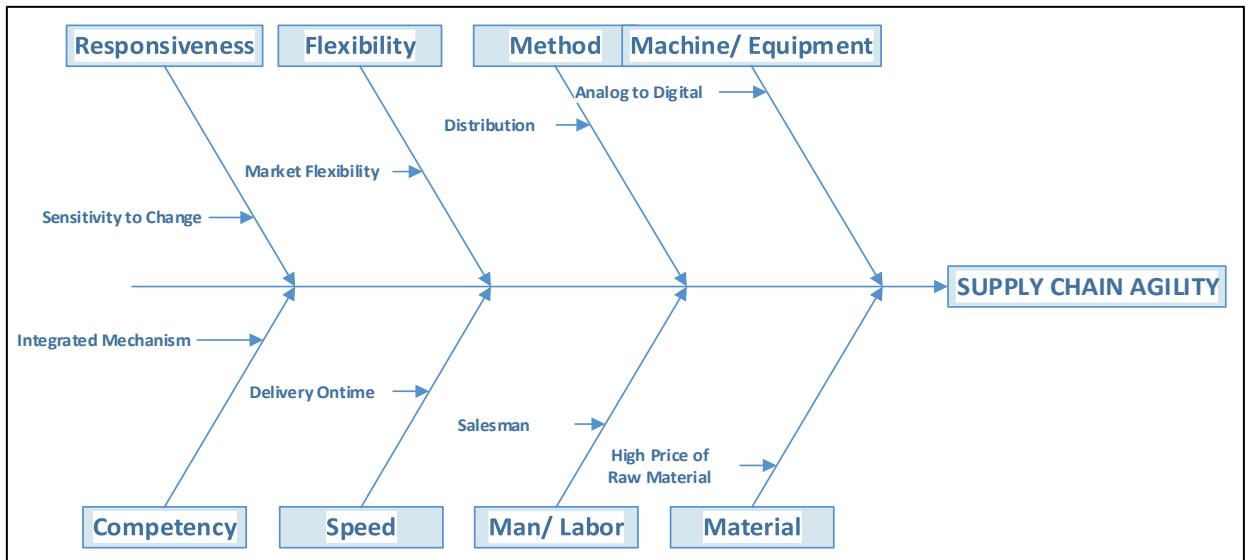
Responsiveness

Flexibility

Method

Machine/ Equipment

Analog to Digital

Distribution

Market Flexibility

Sensitivity to Change

SUPPLY CHAIN AGILITY

Integrated Mechanism

Delivery Ontime

Salesman

High Price of Raw Material

Competency

Speed

Man/ Labor

Material